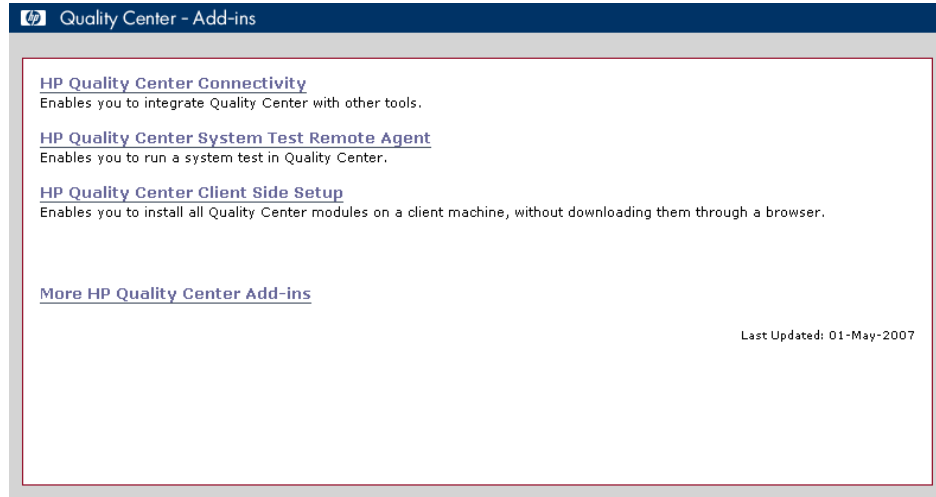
Quality Center - Add-ins

HP Quality Center Connectivity
Enables you to integrate Quality Center with other tools.

HP Quality Center System Test Remote Agent
Enables you to run a system test in Quality Center.

HP Quality Center Client Side Setup
Enables you to install all Quality Center modules on a client machine, without downloading them through a browser.

More HP Quality Center Add-ins

Last Updated: 01-May-2007